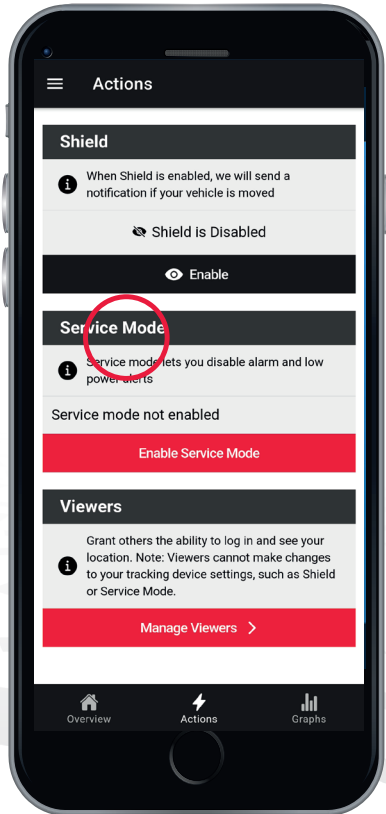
Actions

Shield

When Shield is enabled, we will send a notification if your vehicle is moved

Shield is Disabled

Enable

Service Mode

Service mode lets you disable alarm and low power alerts

Service mode not enabled

Enable Service Mode

Viewers

Grant others the ability to log in and see your location. Note: Viewers cannot make changes to your tracking device settings, such as Shield or Service Mode.

Manage Viewers

Overview

Actions

Graphs